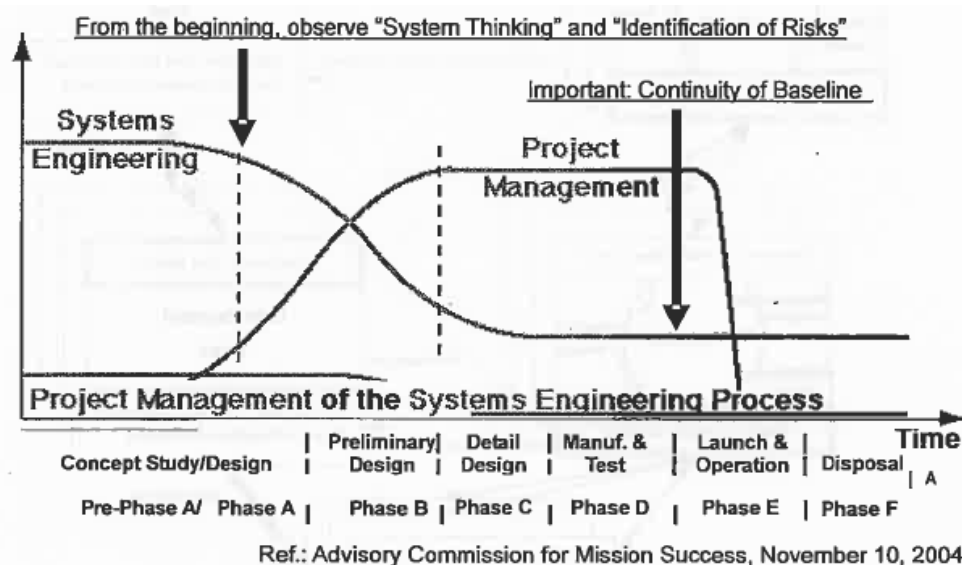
From the beginning, observe "System Thinking" and "Identification of Risks"

Important: Continuity of Baseline

Systems Engineering

Project Management

Project Management of the Systems Engineering Process

Time

Concept Study/Design | Preliminary Design | Detail Design | Manuf. & Test | Launch & Operation | Disposal | A

Pre-Phase A/ Phase A | Phase B | Phase C | Phase D | Phase E | Phase F

Ref.: Advisory Commission for Mission Success, November 10, 2004